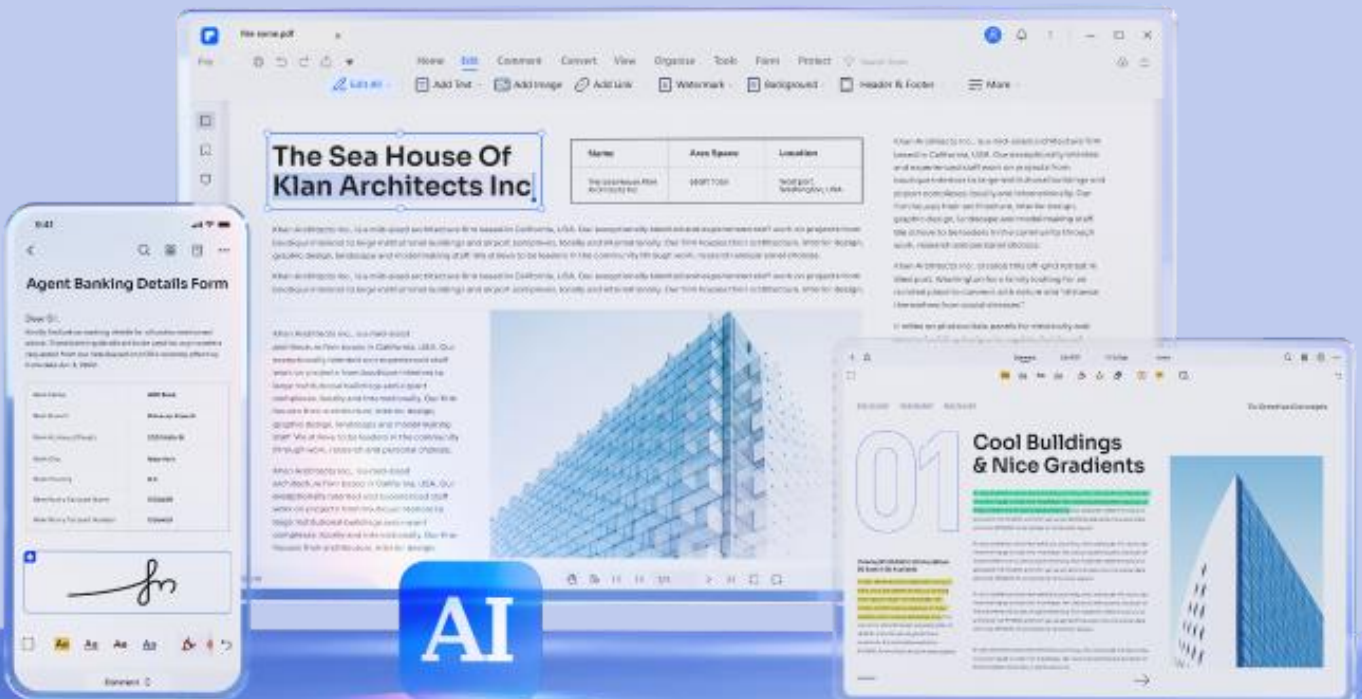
File name.pdf

File

Home Edit Comment Convert View Organize Tools Form Protect

Edit All Add Text Add Image Add Link Watermark Background Header & Footer More

The Sea House Of Klan Architects Inc

| Name | Area Space | Location |
|---|---|---|
| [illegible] | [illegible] | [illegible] |

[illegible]

9:41

Agent Banking Details Form

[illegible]

Aa Aa Aa Aa

Comment

AI

Cool Buildings & Nice Gradients

01

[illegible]